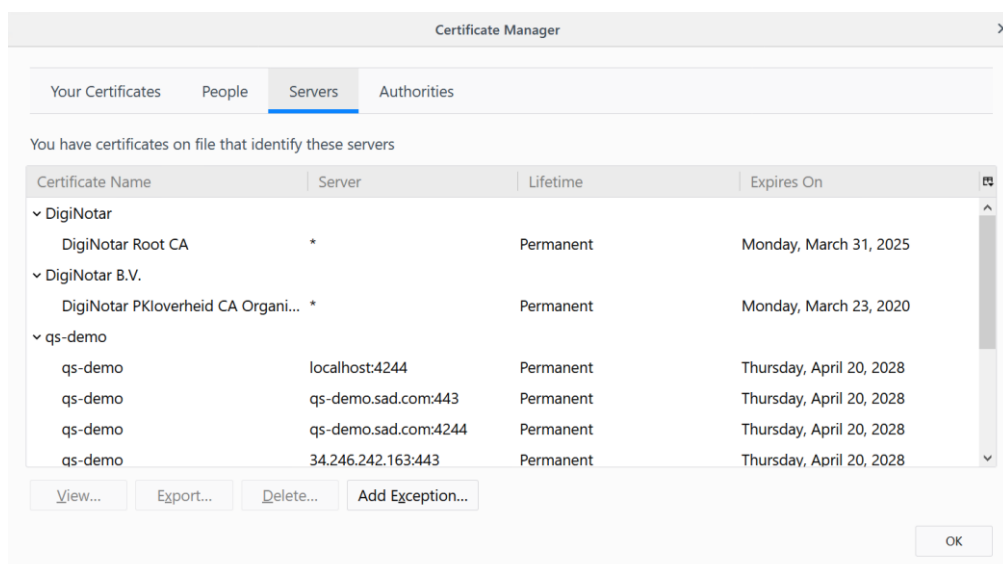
Certificate Manager

Your Certificates People Servers Authorities

You have certificates on file that identify these servers

| Certificate Name | Server | Lifetime | Expires On |
|---|---|---|---|
| ⌄ DigiNotar | | | |
| DigiNotar Root CA | * | Permanent | Monday, March 31, 2025 |
| ⌄ DigiNotar B.V. | | | |
| DigiNotar PKIoverheid CA Organi... | * | Permanent | Monday, March 23, 2020 |
| ⌄ qs-demo | | | |
| qs-demo | localhost:4244 | Permanent | Thursday, April 20, 2028 |
| qs-demo | qs-demo.sad.com:443 | Permanent | Thursday, April 20, 2028 |
| qs-demo | qs-demo.sad.com:4244 | Permanent | Thursday, April 20, 2028 |
| qs-demo | 34.246.242.163:443 | Permanent | Thursday, April 20, 2028 |

View... Export... Delete... Add Exception...

OK